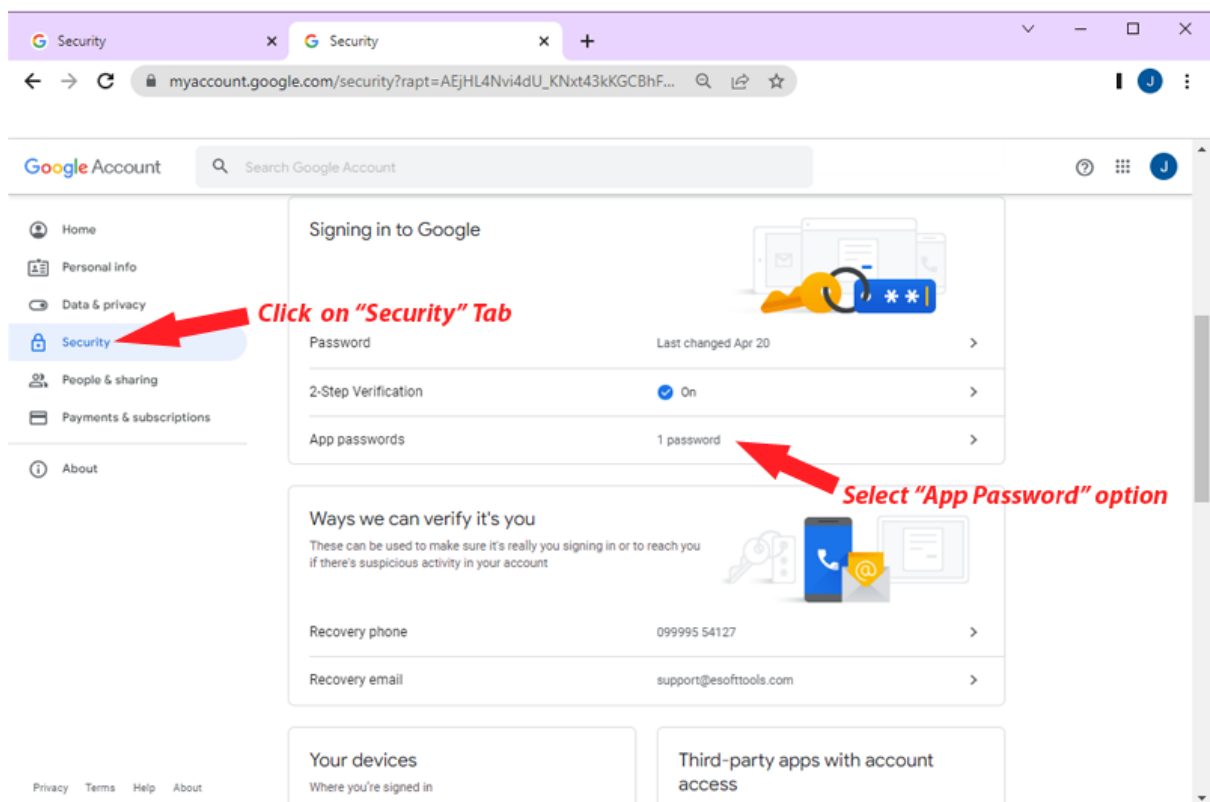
Security ×
Security ×
+
myaccount.google.com/security?rapt=AEjHL4Nvi4dU_KNxt43kKGCBhF...
J

Google Account
Search Google Account
J

Home
Personal info
Data & privacy
Security
People & sharing
Payments & subscriptions
About

Click on "Security" Tab

Signing in to Google
Password
Last changed Apr 20
2-Step Verification
On
App passwords
1 password

Select "App Password" option

Ways we can verify it's you
These can be used to make sure it's really you signing in or to reach you if there's suspicious activity in your account
Recovery phone
099995 54127
Recovery email
support@esofttools.com

Your devices
Where you're signed in

Third-party apps with account access

Privacy Terms Help About